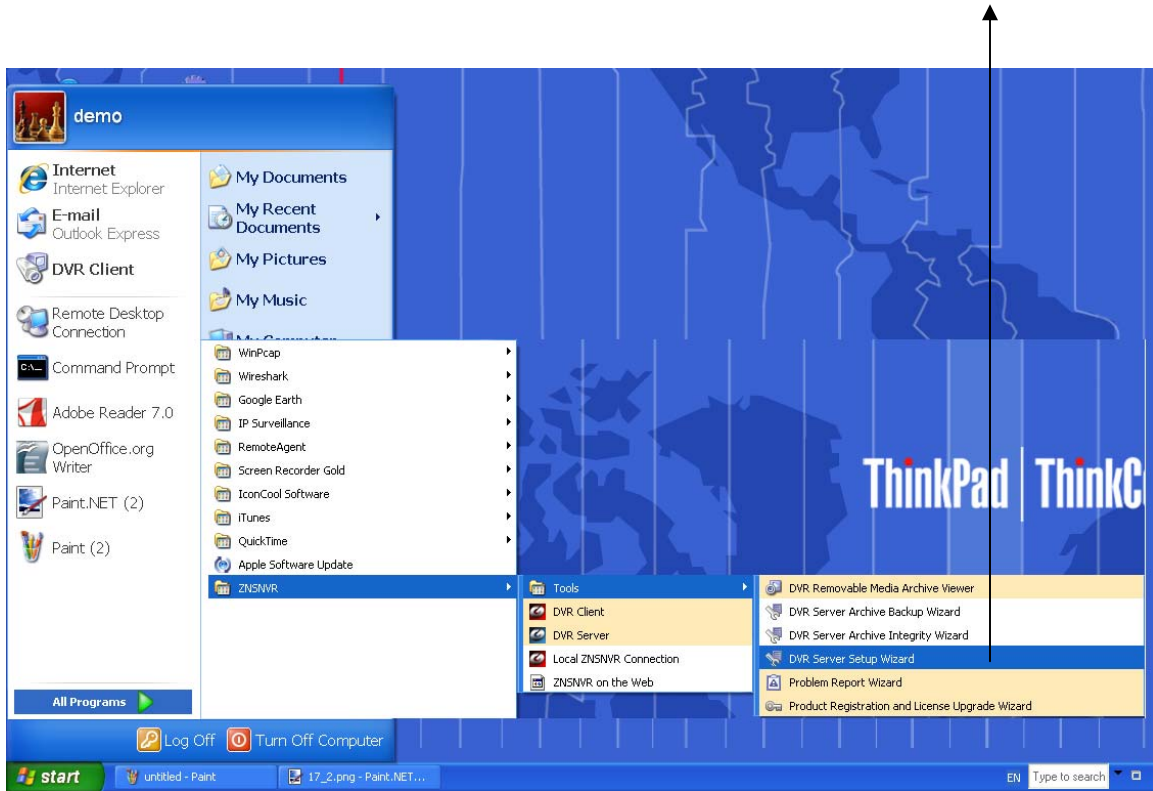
demo

Internet
Internet Explorer

E-mail
Outlook Express

DVR Client

Remote Desktop Connection

Command Prompt

Adobe Reader 7.0

OpenOffice.org Writer

Paint.NET (2)

Paint (2)

My Documents

My Recent Documents

My Pictures

My Music

My Computer

WinPcap
Wireshark
Google Earth
IP Surveillance
RemoteAgent
Screen Recorder Gold
IconCool Software
iTunes
QuickTime
Apple Software Update
ZNSNVR

Tools
DVR Client
DVR Server
Local ZNSNVR Connection
ZNSNVR on the Web

DVR Removable Media Archive Viewer
DVR Server Archive Backup Wizard
DVR Server Archive Integrity Wizard
DVR Server Setup Wizard
Problem Report Wizard
Product Registration and License Upgrade Wizard

ThinkPad | ThinkC

All Programs

Log Off Turn Off Computer

start untitled - Paint 17_2.png - Paint.NET...

EN Type to search